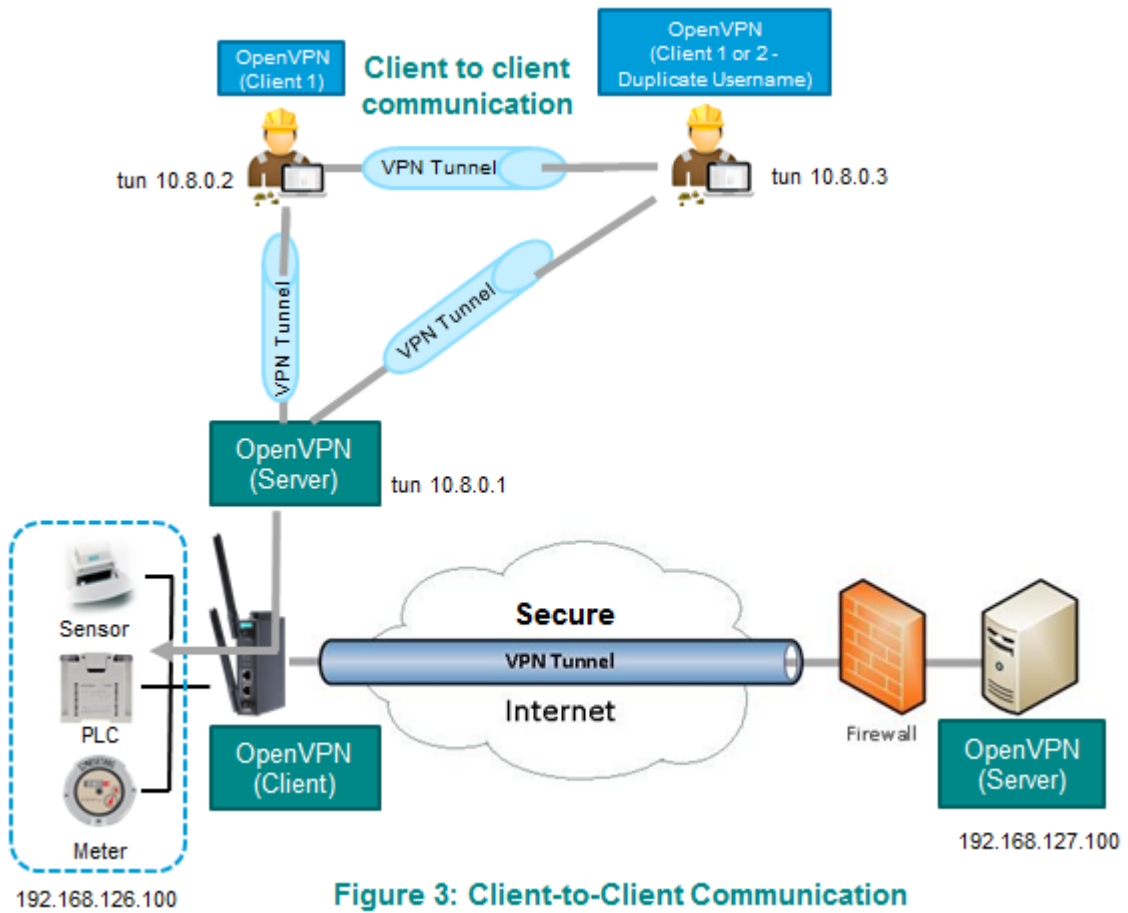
OpenVPN (Client 1)

Client to client communication

OpenVPN (Client 1 or 2 - Duplicate Username)

tun 10.8.0.2

VPN Tunnel

tun 10.8.0.3

VPN Tunnel

VPN Tunnel

OpenVPN (Server)

tun 10.8.0.1

Sensor

PLC

Meter

Secure

VPN Tunnel

Internet

Firewall

OpenVPN (Client)

OpenVPN (Server)

192.168.127.100

192.168.126.100

Figure 3: Client-to-Client Communication